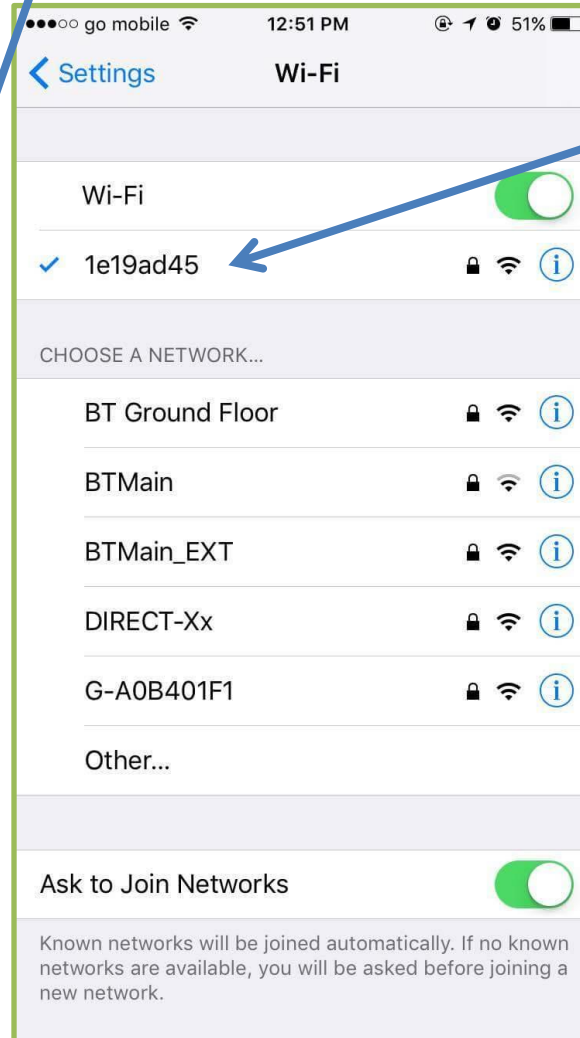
go mobile 12:51 PM 51%

Settings Wi-Fi

Wi-Fi

1e19ad45

CHOOSE A NETWORK...

BT Ground Floor

BTMain

BTMain_EXT

DIRECT-Xx

G-A0B401F1

Other...

Ask to Join Networks

Known networks will be joined automatically. If no known networks are available, you will be asked before joining a new network.